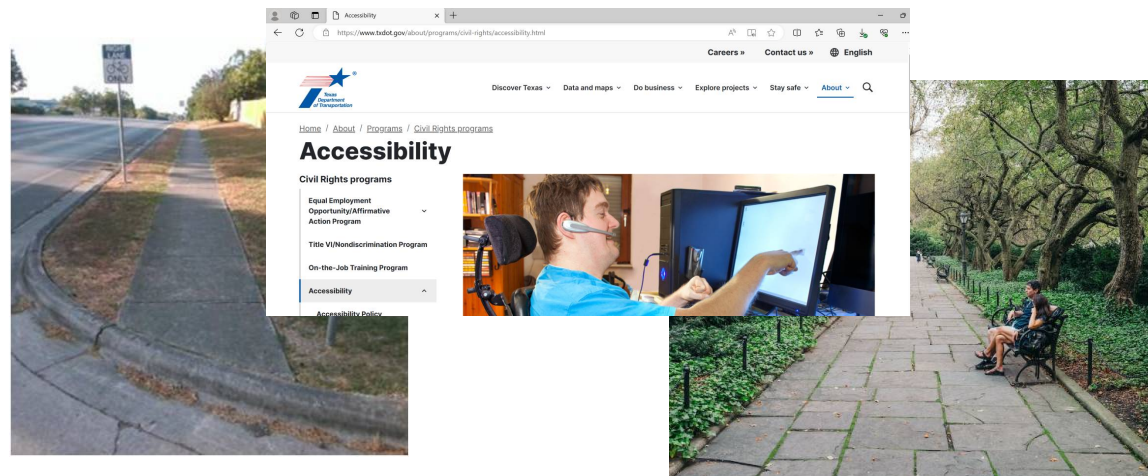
RIGHT LANE ONLY

Accessibility

https://www.txdot.gov/about/programs/civil-rights/accessibility.html

Careers » Contact us » English

Texas Department of Transportation

Discover Texas Data and maps Do business Explore projects Stay safe About

Home / About / Programs / Civil Rights programs

Accessibility

Civil Rights programs

Equal Employment Opportunity/Affirmative Action Program

Title VI/Nondiscrimination Program

On-the-Job Training Program

Accessibility

Accessibility Policy